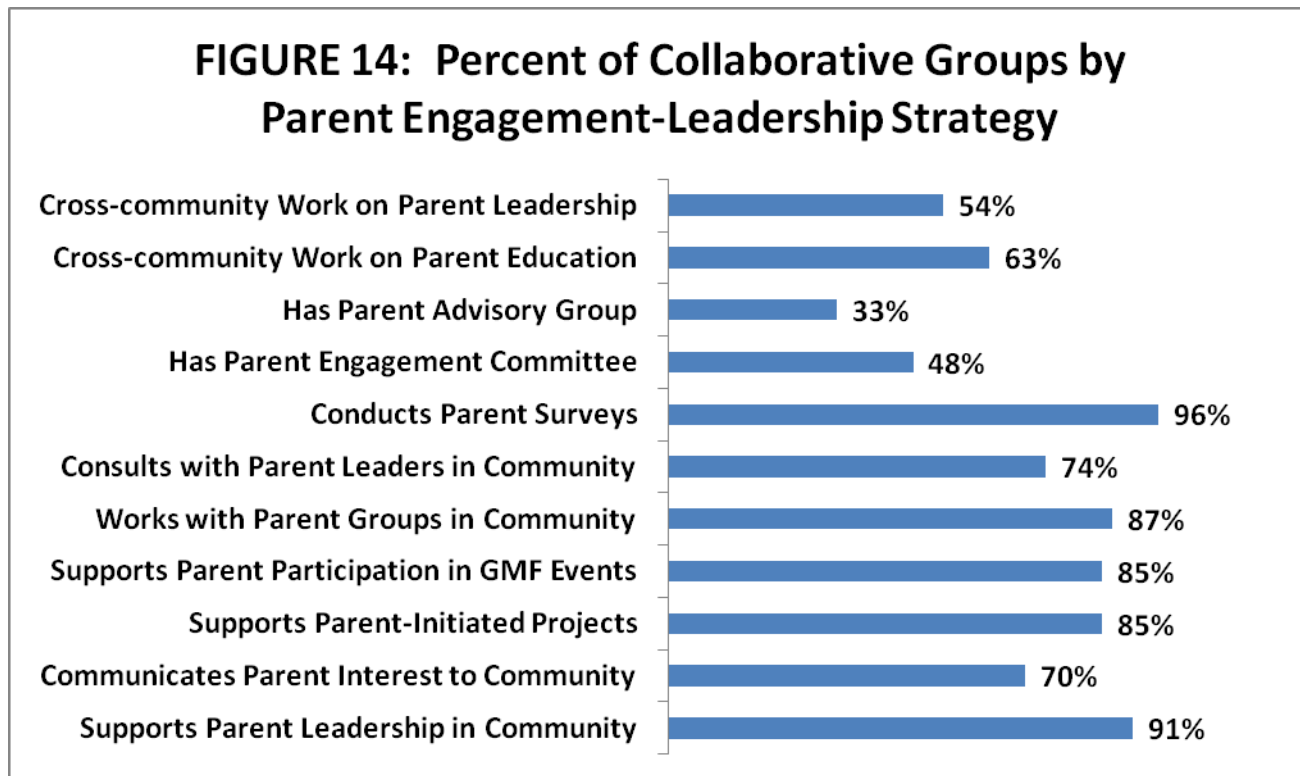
FIGURE 14: Percent of Collaborative Groups by Parent Engagement-Leadership Strategy

Cross-community Work on Parent Leadership 54%
Cross-community Work on Parent Education 63%
Has Parent Advisory Group 33%
Has Parent Engagement Committee 48%
Conducts Parent Surveys 96%
Consults with Parent Leaders in Community 74%
Works with Parent Groups in Community 87%
Supports Parent Participation in GMF Events 85%
Supports Parent-Initiated Projects 85%
Communicates Parent Interest to Community 70%
Supports Parent Leadership in Community 91%